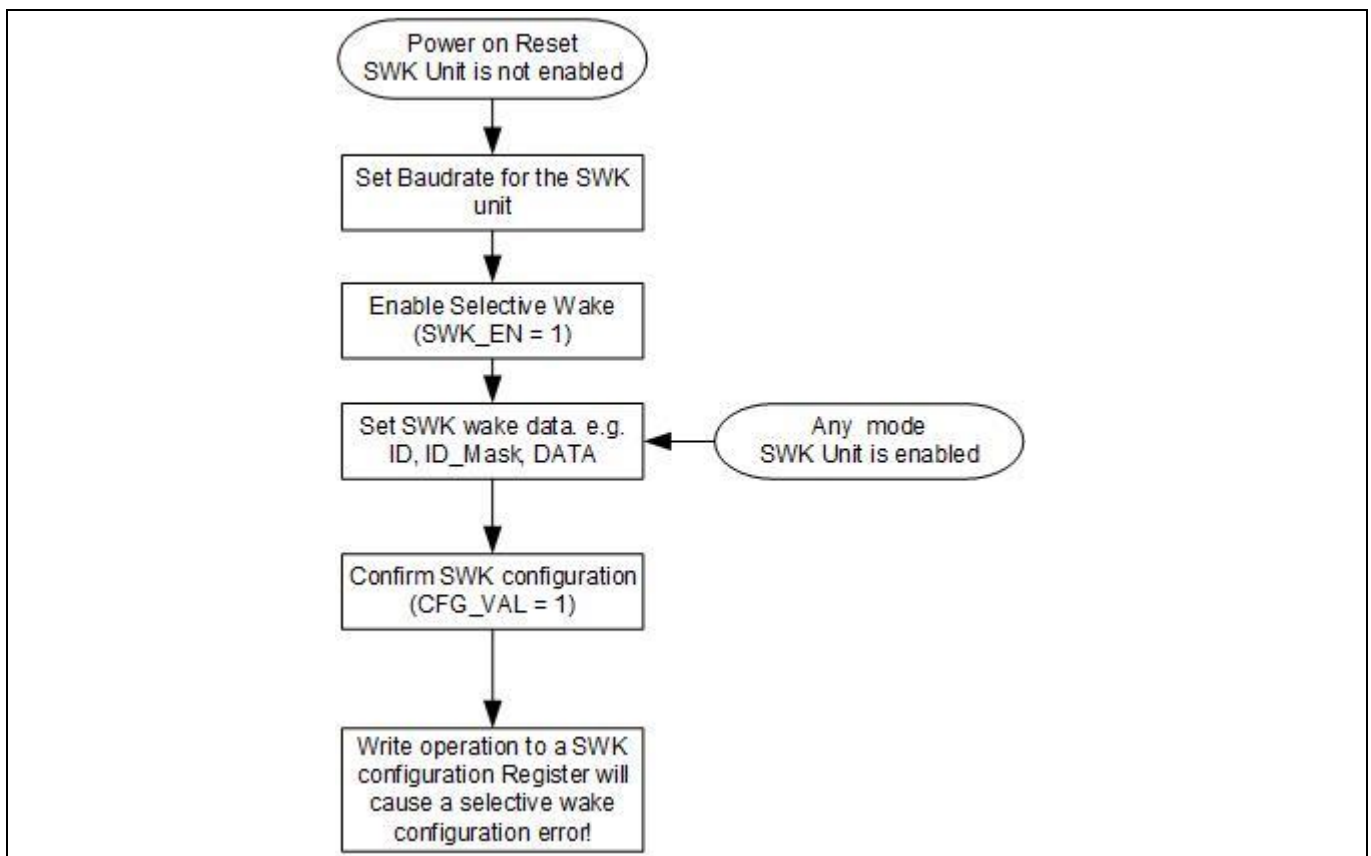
Power on Reset
SWK Unit is not enabled

Set Baudrate for the SWK unit

Enable Selective Wake (SWK_EN = 1)

Set SWK wake data. e.g. ID, ID_Mask, DATA

Any mode
SWK Unit is enabled

Confirm SWK configuration (CFG_VAL = 1)

Write operation to a SWK configuration Register will cause a selective wake configuration error!